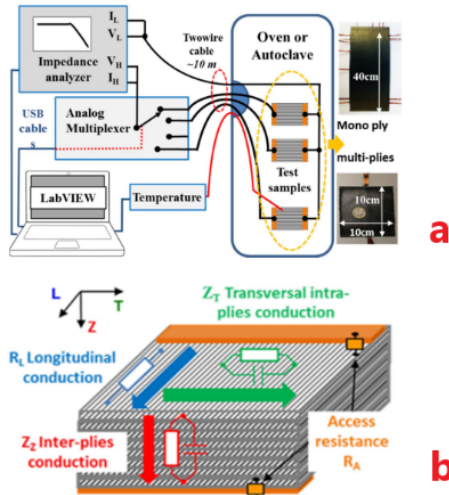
Impedance analyzer
$I_L$
$V_L$
$V_H$
$I_H$
Twowire cable ~10 m
Oven or Autoclave
40cm
Mono ply
multi-plies
USB cables
Analog Multiplexer
Test samples
10cm
10cm
LabVIEW
Temperature
a
L
T
Z
$Z_T$ Transversal intra-plies conduction
$R_L$ Longitudinal conduction
$Z_Z$ Inter-plies conduction
Access resistance $R_A$
b